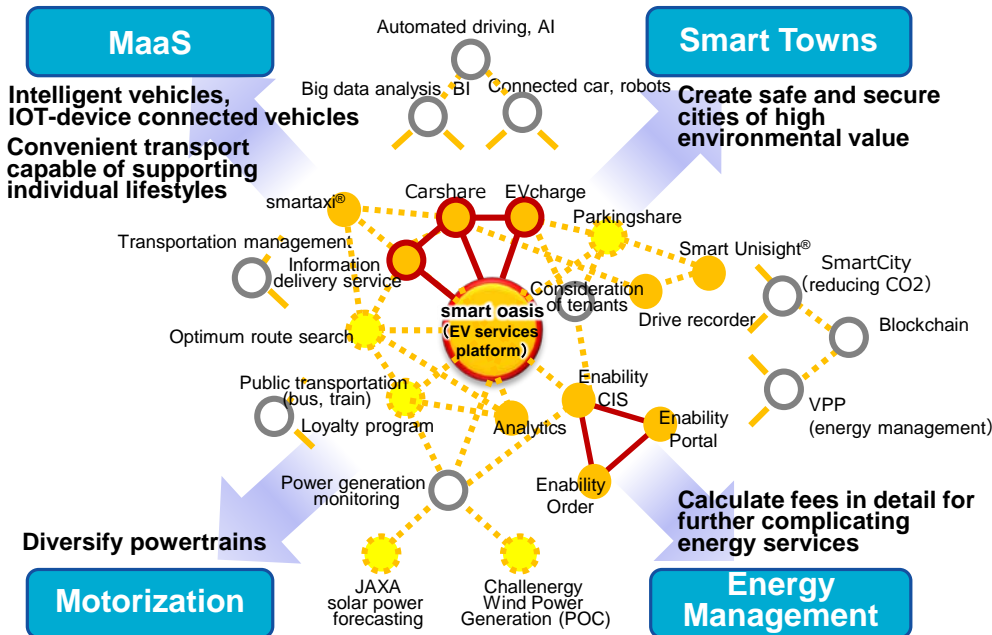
MaaS

Automated driving, AI

Smart Towns

Big data analysis, BI

Connected car, robots

Intelligent vehicles, IOT-device connected vehicles

Convenient transport capable of supporting individual lifestyles

Create safe and secure cities of high environmental value

smartaxi®

Carshare

EVcharge

Parkingshare

Transportation management

Smart Unisight®

Information delivery service

Consideration of tenants

SmartCity (reducing CO2)

smart oasis (EV services platform)

Drive recorder

Blockchain

Optimum route search

Public transportation (bus, train)

Enability CIS

VPP (energy management)

Loyalty program

Analytics

Enability Portal

Power generation monitoring

Enability Order

Calculate fees in detail for further complicating energy services

Diversify powertrains

JAXA solar power forecasting

Challenergy Wind Power Generation (POC)

Motorization

Energy Management